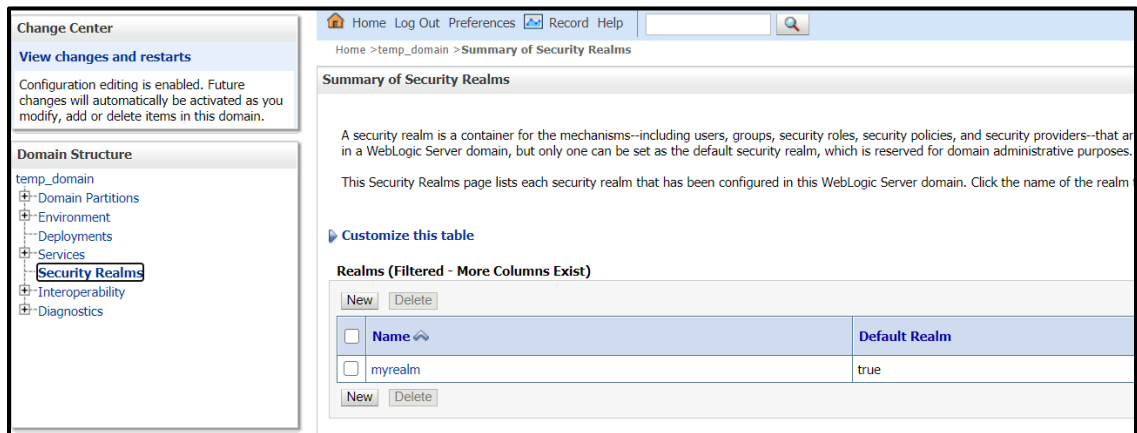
Change Center

View changes and restarts

Configuration editing is enabled. Future changes will automatically be activated as you modify, add or delete items in this domain.

Domain Structure

temp_domain
Domain Partitions
Environment
Deployments
Services
Security Realms
Interoperability
Diagnostics

Home Log Out Preferences Record Help

Home >temp_domain >Summary of Security Realms

Summary of Security Realms

A security realm is a container for the mechanisms--including users, groups, security roles, security policies, and security providers--that ar in a WebLogic Server domain, but only one can be set as the default security realm, which is reserved for domain administrative purposes.

This Security Realms page lists each security realm that has been configured in this WebLogic Server domain. Click the name of the realm

Customize this table

Realms (Filtered - More Columns Exist)

New Delete

| | Name | Default Realm |
|---|---|---|
| | myrealm | true |

New Delete